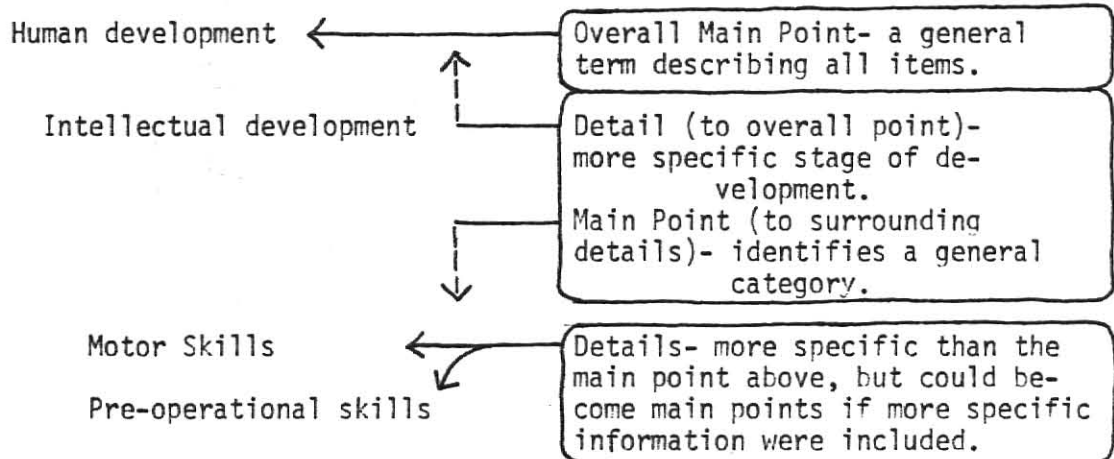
Human development

Overall Main Point- a general term describing all items.

Intellectual development

Detail (to overall point)- more specific stage of development.
Main Point (to surrounding details)- identifies a general category.

Motor Skills

Pre-operational skills

Details- more specific than the main point above, but could become main points if more specific information were included.